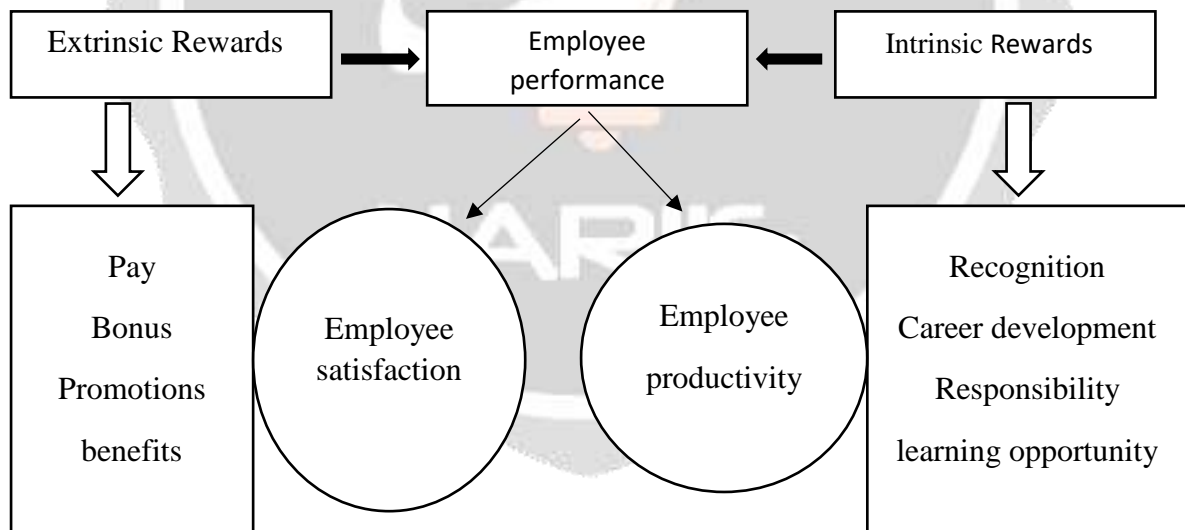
Extrinsic Rewards

Employee performance

Intrinsic Rewards

Pay
Bonus
Promotions
benefits

Employee satisfaction

Employee productivity

Recognition
Career development
Responsibility
learning opportunity

IJARIIE